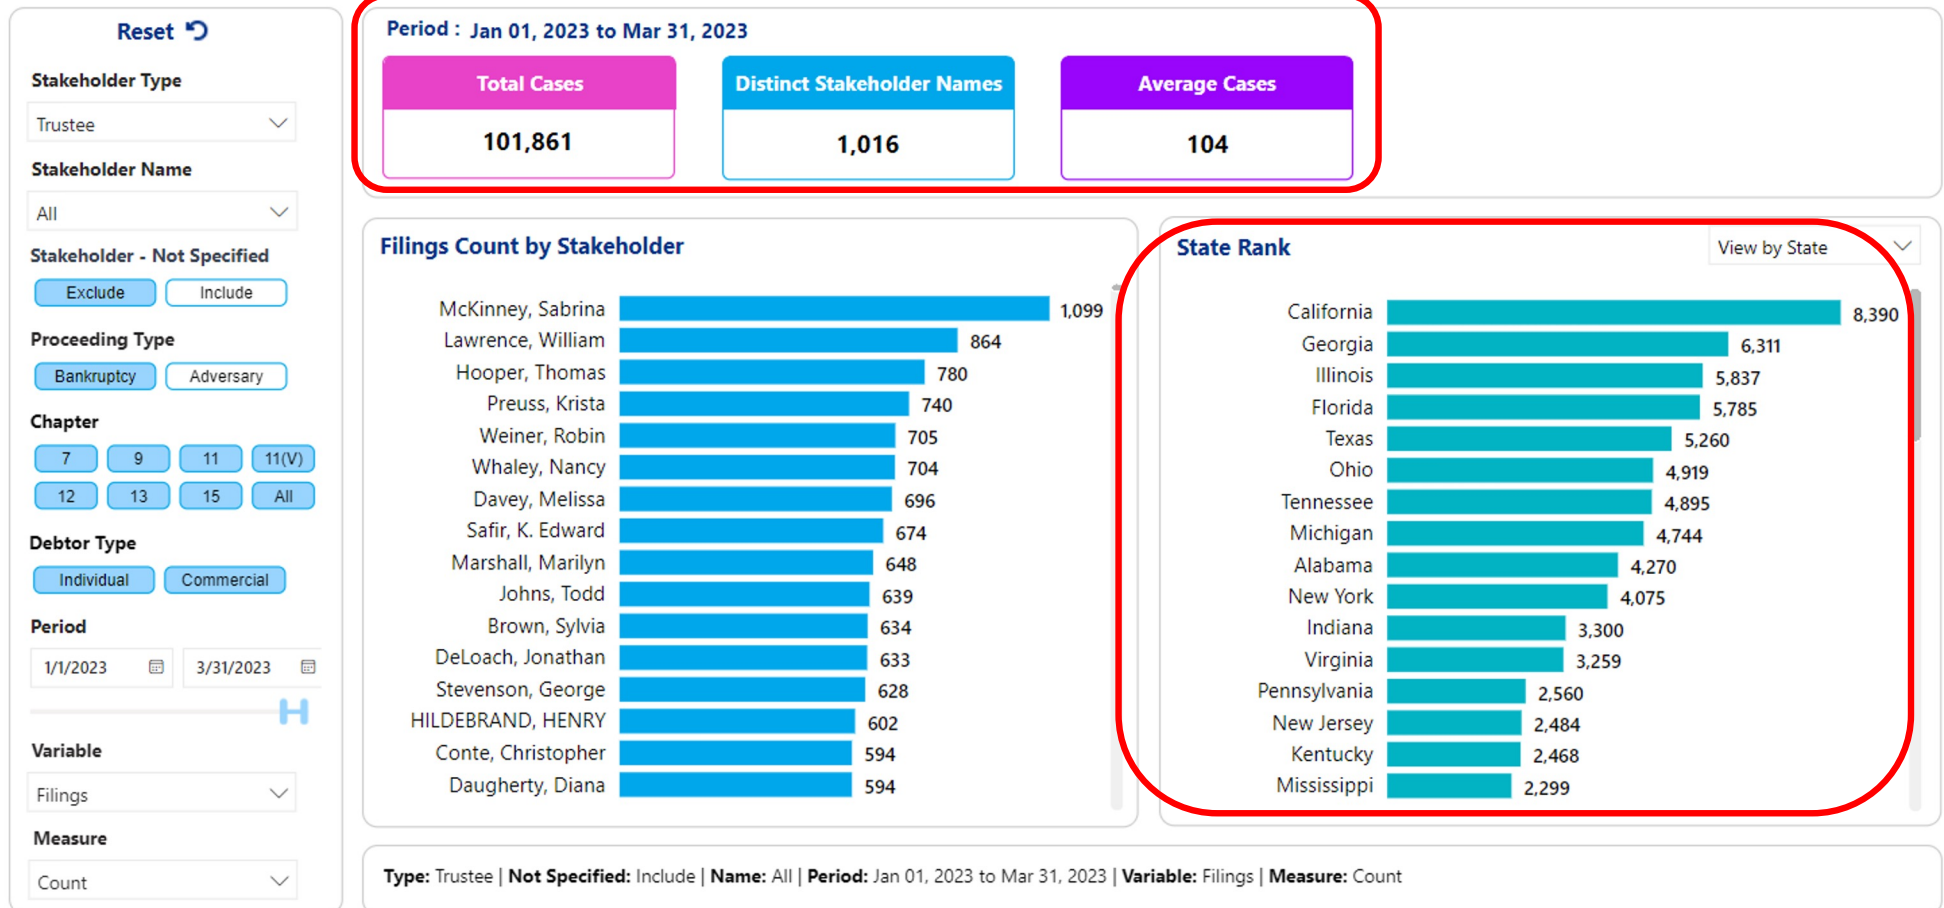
Reset

Stakeholder Type
Trustee

Stakeholder Name
All

Stakeholder - Not Specified
Exclude Include

Proceeding Type
Bankruptcy Adversary

Chapter
7 9 11 11(V)
12 13 15 All

Debtor Type
Individual Commercial

Period
1/1/2023 3/31/2023

Variable
Filings

Measure
Count

Period : Jan 01, 2023 to Mar 31, 2023

| Total Cases | Distinct Stakeholder Names | Average Cases |
|---|---|---|
| 101,861 | 1,016 | 104 |

Filings Count by Stakeholder

| Stakeholder | Count |
|---|---|
| McKinney, Sabrina | 1,099 |
| Lawrence, William | 864 |
| Hooper, Thomas | 780 |
| Preuss, Krista | 740 |
| Weiner, Robin | 705 |
| Whaley, Nancy | 704 |
| Davey, Melissa | 696 |
| Safir, K. Edward | 674 |
| Marshall, Marilyn | 648 |
| Johns, Todd | 639 |
| Brown, Sylvia | 634 |
| DeLoach, Jonathan | 633 |
| Stevenson, George | 628 |
| HILDEBRAND, HENRY | 602 |
| Conte, Christopher | 594 |
| Daugherty, Diana | 594 |

State Rank
View by State

| State | Count |
|---|---|
| California | 8,390 |
| Georgia | 6,311 |
| Illinois | 5,837 |
| Florida | 5,785 |
| Texas | 5,260 |
| Ohio | 4,919 |
| Tennessee | 4,895 |
| Michigan | 4,744 |
| Alabama | 4,270 |
| New York | 4,075 |
| Indiana | 3,300 |
| Virginia | 3,259 |
| Pennsylvania | 2,560 |
| New Jersey | 2,484 |
| Kentucky | 2,468 |
| Mississippi | 2,299 |

Type: Trustee | Not Specified: Include | Name: All | Period: Jan 01, 2023 to Mar 31, 2023 | Variable: Filings | Measure: Count